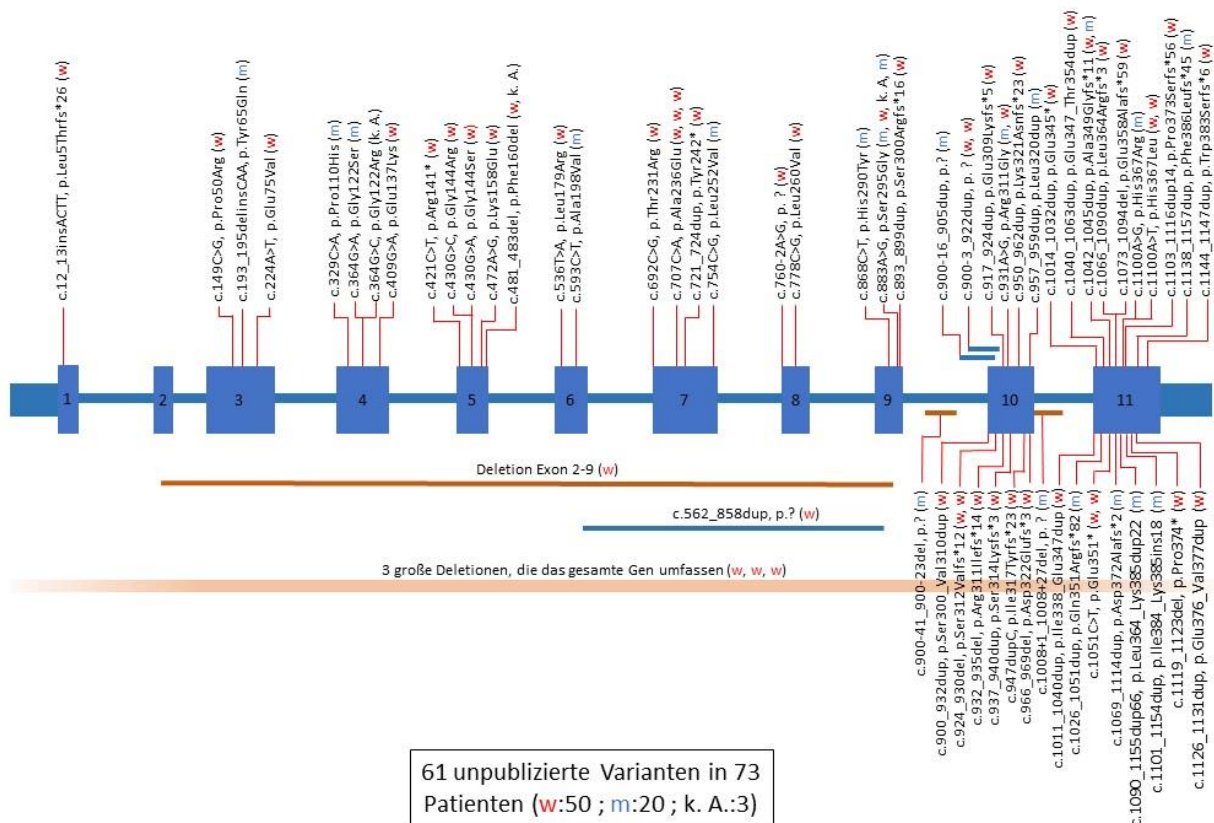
c.12_13insACTT, p.Leu5Thrfs*26 (w)
c.149C>G, p.Pro50Arg (w)
c.193_195delinsCAA, p.Tyr65Gln (m)
c.224A>T, p.Glu75Val (w)
c.329C>A, p.Pro110His (m)
c.364G>A, p.Gly122Ser (m)
c.364G>C, p.Gly122Arg (k. A.)
c.409G>A, p.Glu137Lys (w)
c.421C>T, p.Arg141* (w)
c.430G>C, p.Gly144Arg (w)
c.430G>A, p.Gly144Ser (w)
c.472A>G, p.Lys158Glu (w)
c.481_483del, p.Phe160del (w, k. A.)
c.536T>A, p.Leu179Arg (w)
c.593C>T, p.Ala198Val (w)
c.692C>G, p.Thr231Arg (w)
c.707C>A, p.Ala236Glu (w, w, w)
c.721_724dup, p.Tyr242* (w)
c.754C>G, p.Leu252Val (m)
c.760-2A>G, p. ? (w)
c.778C>G, p.Leu260Val (w)
c.868C>T, p.His290Tyr (m)
c.883A>G, p.Ser295Gly (m, w, k. A, m)
c.893_899dup, p.Ser300Argfs*16 (w)
c.900-16_905dup, p.? (m)
c.900-3_922dup, p. ? (w, w)
c.917_924dup, p.Glu309Lysfs*5 (w)
c.931A>G, p.Arg311Gly (m, w)
c.950_962dup, p.Lys321Asnfs*23 (w)
c.957_959dup, p.Leu320dup (m)
c.1014_1032dup, p.Glu345*(w)
c.1040_1063dup, p.Glu347_Thr354dup (w)
c.1042_1045dup, p.Ala349Glyfs*11 (w, m)
c.1066_1090dup, p.Leu364Argfs*3 (w)
c.1073_1094del, p.Glu358Alafs*59 (w)
c.1100A>G, p.His367Arg (w)
c.1100A>T, p.His367Leu (w, w)
c.1103_1116dup14, p.Pro373Serfs*56 (w)
c.1138_1157dup, p.Phe386Leufs*45 (m)
c.1144_1147dup, p.Trp383Serfs*6 (w)

1 2 3 4 5 6 7 8 9 10 11

Deletion Exon 2-9 (w)

c.562_858dup, p.? (w)

3 große Deletionen, die das gesamte Gen umfassen (w, w, w)

c.900-41_900-23del, p.? (m)
c.900_932dup, p.Ser300_Val310dup (w)
c.924_930del, p.Ser312Valfs*12 (w, w)
c.932_935del, p.Arg311Ilefs*14 (w)
c.937_940dup, p.Ser314Lysfs*3 (w)
c.947dupC, p.Ile317Tyrfs*23 (w)
c.966_969del, p.Asp322Glufs*3 (w)
c.1008+1_1008+27del, p. ? (m)
c.1011_1040dup, p.Ile338_Glu347dup (w)
c.1026_1051dup, p.Gln351Argfs*82 (m)
c.1051C>T, p.Glu351* (w, w)
c.1069_1114dup, p.Asp372Alafs*2 (m)
c.1090_1155dup66, p.Leu364_Lys385dup22 (m)
c.1101_1154dup, p.Ile384_Lys385ins18 (m)
c.1119_1123del, p.Pro374* (w)
c.1126_1131dup, p.Glu376_Val377dup (w)

61 unpublizierte Varianten in 73 Patienten (w:50 ; m:20 ; k. A.:3)